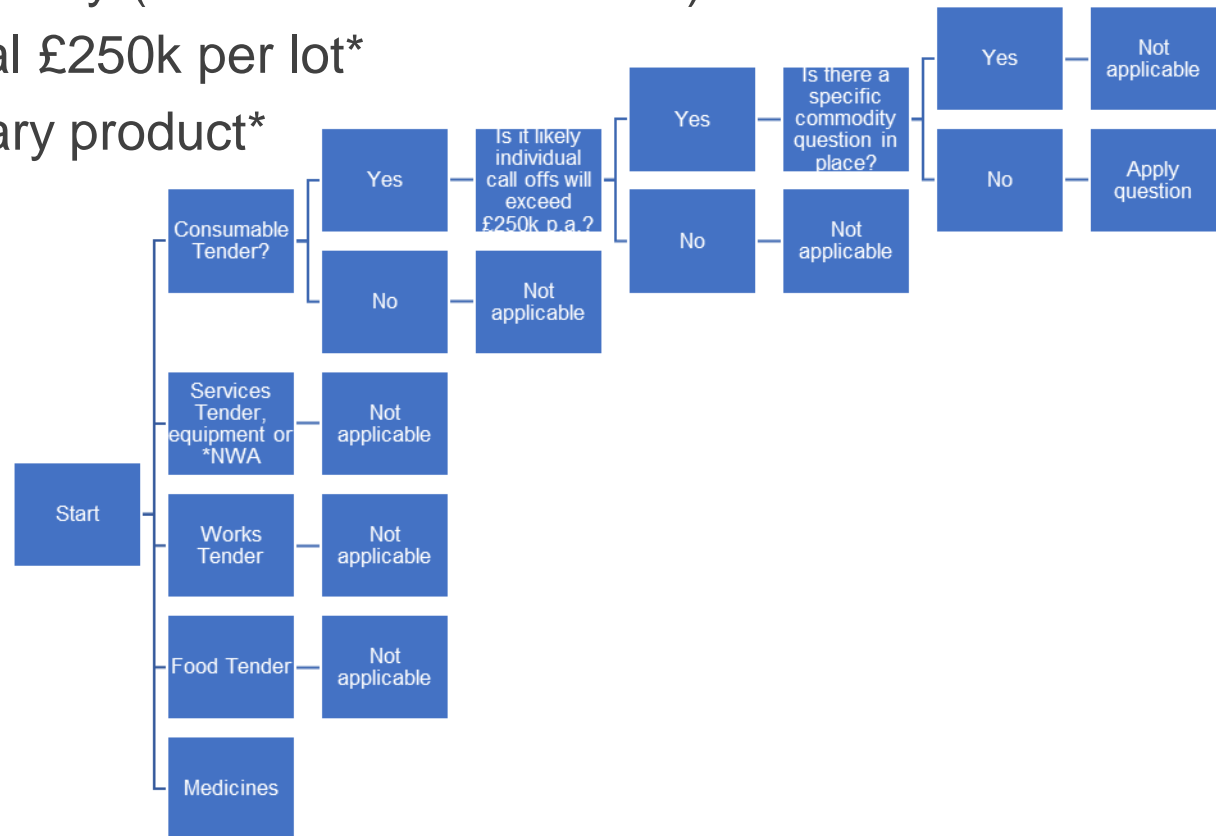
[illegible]y ([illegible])
al £250k per lot*
ary product*

Start

Consumable Tender?

Yes

Is it likely individual call offs will exceed £250k p.a.?

Yes

Is there a specific commodity question in place?

Yes

Not applicable

No

Apply question

No

Not applicable

No

Not applicable

Services Tender, equipment or *NWA

Not applicable

Works Tender

Not applicable

Food Tender

Not applicable

Medicines